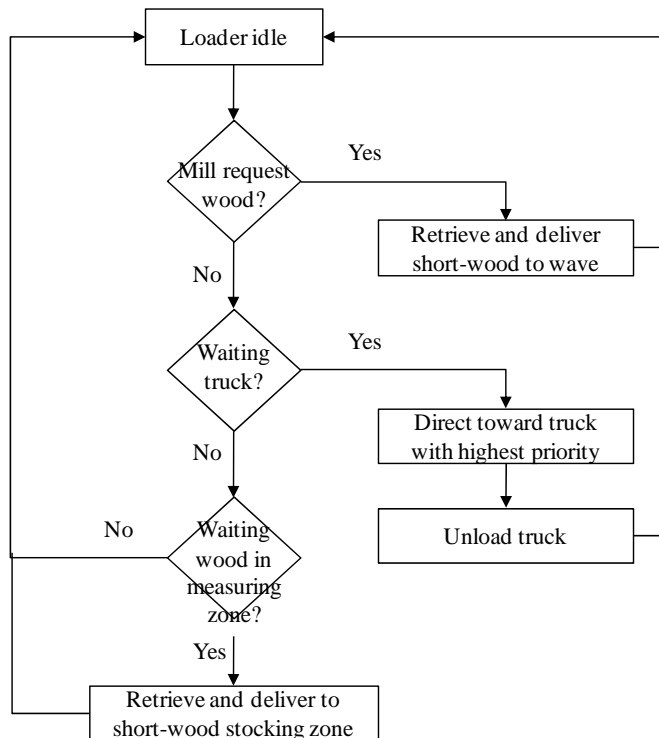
Loader idle

Mill request wood?

Yes

Retrieve and deliver short-wood to wave

No

Waiting truck?

Yes

Direct toward truck with highest priority

Unload truck

No

No

Waiting wood in measuring zone?

Yes

Retrieve and deliver to short-wood stocking zone